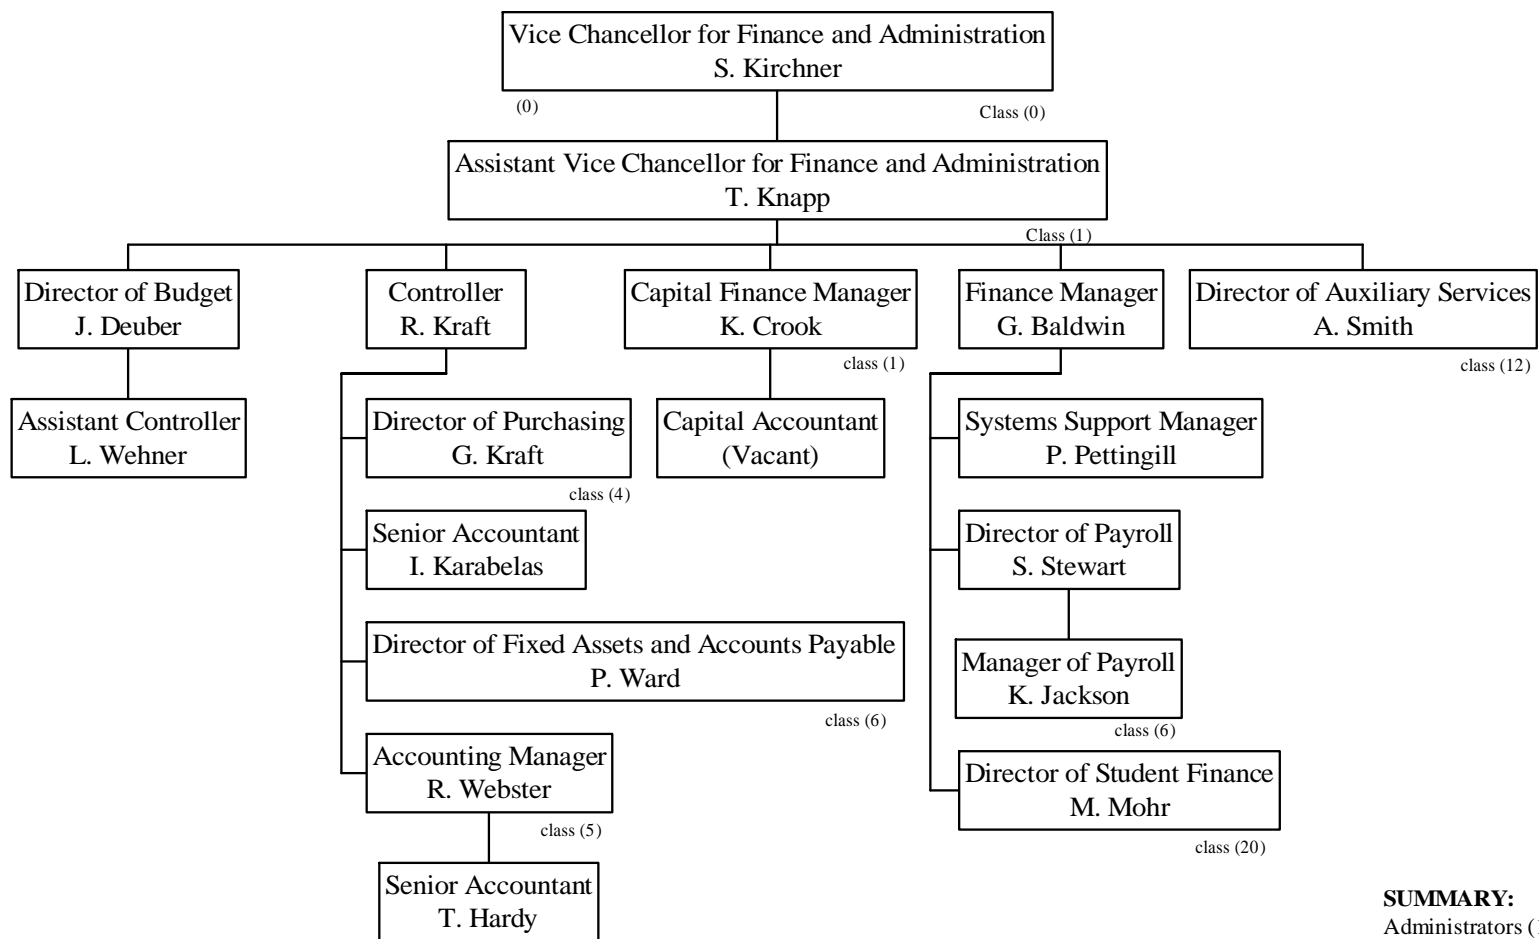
Vice Chancellor for Finance and Administration
S. Kirchner

(0)

Class (0)

Assistant Vice Chancellor for Finance and Administration
T. Knapp

Class (1)

Director of Budget
J. Deuber

Controller
R. Kraft

Capital Finance Manager
K. Crook

class (1)

Finance Manager
G. Baldwin

Director of Auxiliary Services
A. Smith

class (12)

Assistant Controller
L. Wehner

Director of Purchasing
G. Kraft

class (4)

Senior Accountant
I. Karabelas

Director of Fixed Assets and Accounts Payable
P. Ward

class (6)

Accounting Manager
R. Webster

class (5)

Senior Accountant
T. Hardy

Capital Accountant
(Vacant)

Systems Support Manager
P. Pettingill

Director of Payroll
S. Stewart

Manager of Payroll
K. Jackson

class (6)

Director of Student Finance
M. Mohr

class (20)

SUMMARY:
Administrators ([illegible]